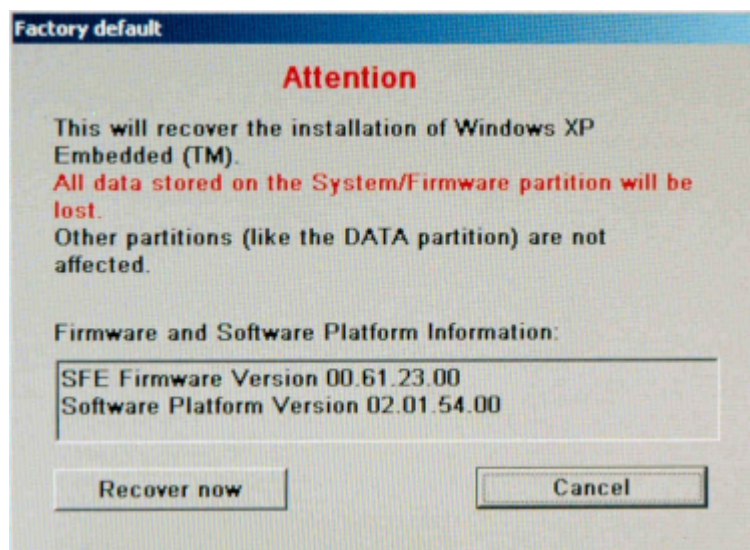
Factory default

Attention

This will recover the installation of Windows XP Embedded (TM).
All data stored on the System/Firmware partition will be lost.
Other partitions (like the DATA partition) are not affected.

Firmware and Software Platform Information:

SFE Firmware Version 00.61.23.00
Software Platform Version 02.01.54.00

Recover now

Cancel